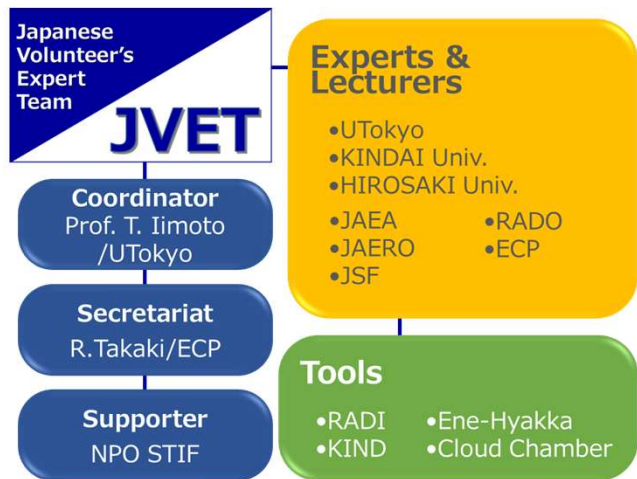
Japanese Volunteer's Expert Team

JVET

Coordinator
Prof. T. Iimoto /UTokyo

Secretariat
R.Takaki/ECP

Supporter
NPO STIF

Experts & Lecturers

•UTokyo
•KINDAI Univ.
•HIROSAKI Univ.
•JAEA
•JAERO
•JSF
•RADO
•ECP

Tools

•RADI
•KIND
•Ene-Hyakka
•Cloud Chamber